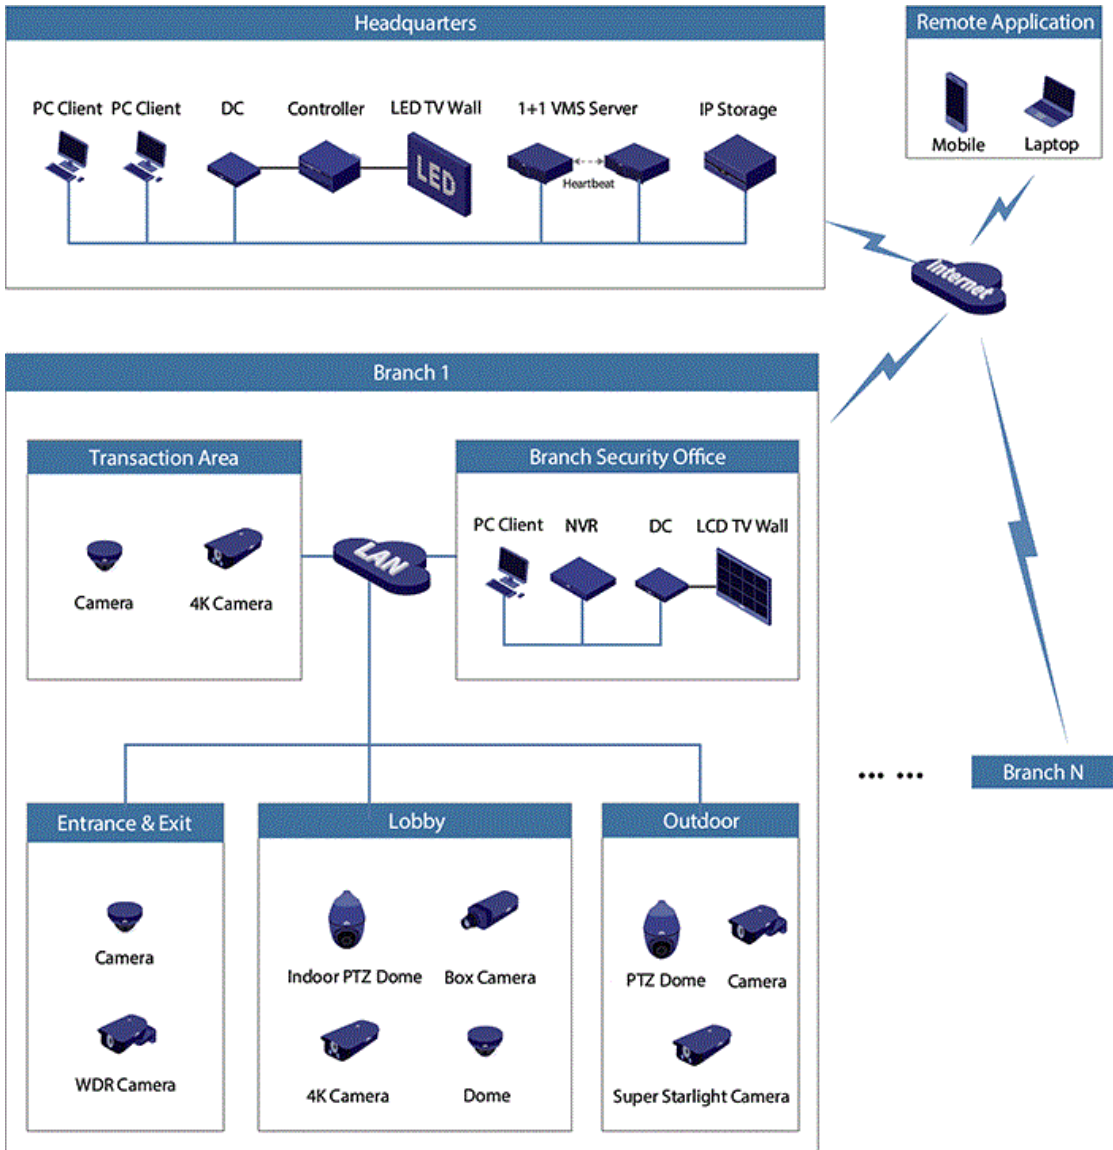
Headquarters

PC Client PC Client DC Controller LED TV Wall 1+1 VMS Server IP Storage

LED

Heartbeat

Remote Application

Mobile Laptop

Internet

Branch 1

Transaction Area

Camera 4K Camera

LAN

Branch Security Office

PC Client NVR DC LCD TV Wall

Entrance & Exit

Camera

WDR Camera

Lobby

Indoor PTZ Dome Box Camera

4K Camera Dome

Outdoor

PTZ Dome Camera

Super Starlight Camera

••• •••

Branch N